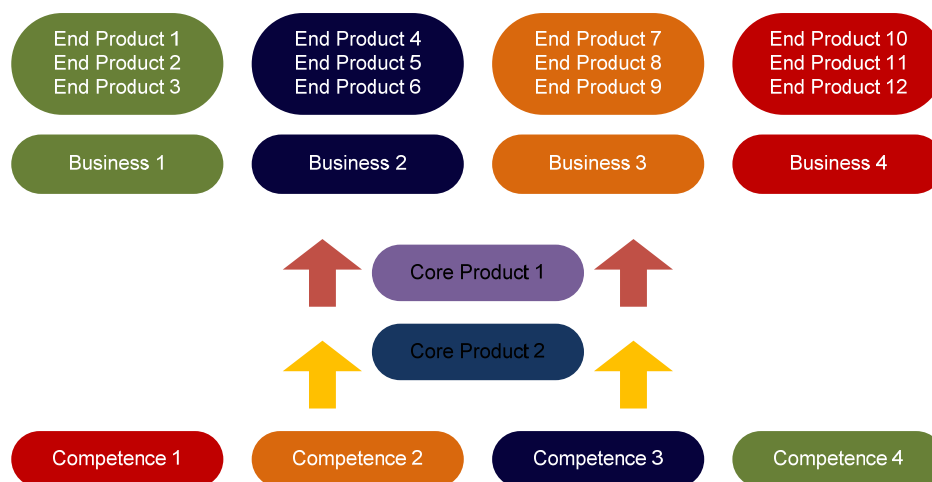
End Product 1
End Product 2
End Product 3

End Product 4
End Product 5
End Product 6

End Product 7
End Product 8
End Product 9

End Product 10
End Product 11
End Product 12

Business 1

Business 2

Business 3

Business 4

Core Product 1

Core Product 2

Competence 1

Competence 2

Competence 3

Competence 4